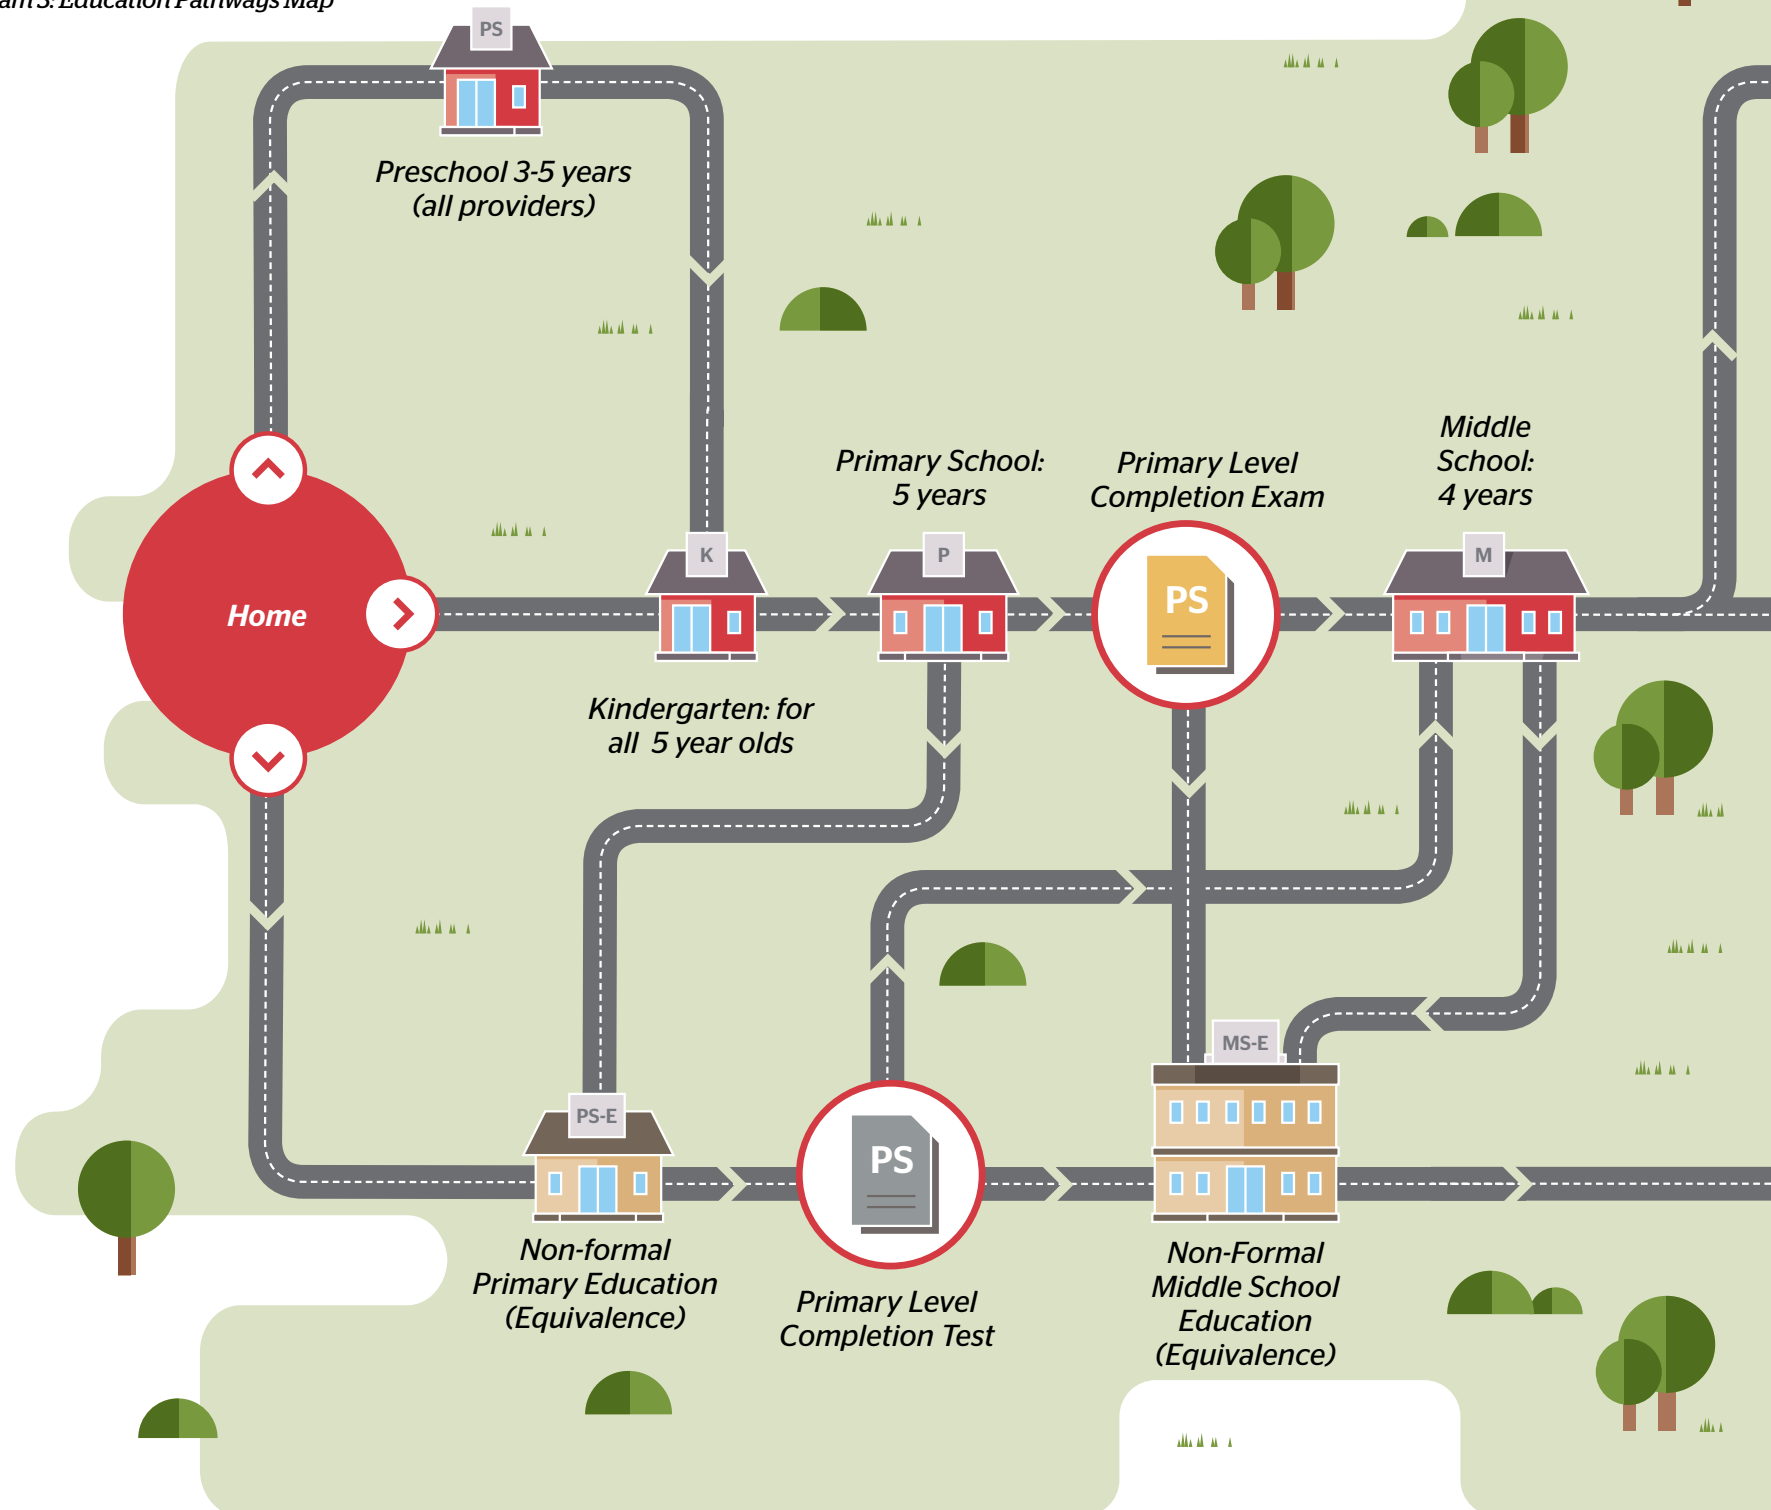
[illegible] 3: Education Pathways Map

PS

Preschool 3-5 years (all providers)

Home

K

Kindergarten: for all 5 year olds

P

Primary School: 5 years

Primary Level Completion Exam

PS

Middle School: 4 years

M

PS-E

Non-formal Primary Education (Equivalence)

PS

Primary Level Completion Test

MS-E

Non-Formal Middle School Education (Equivalence)